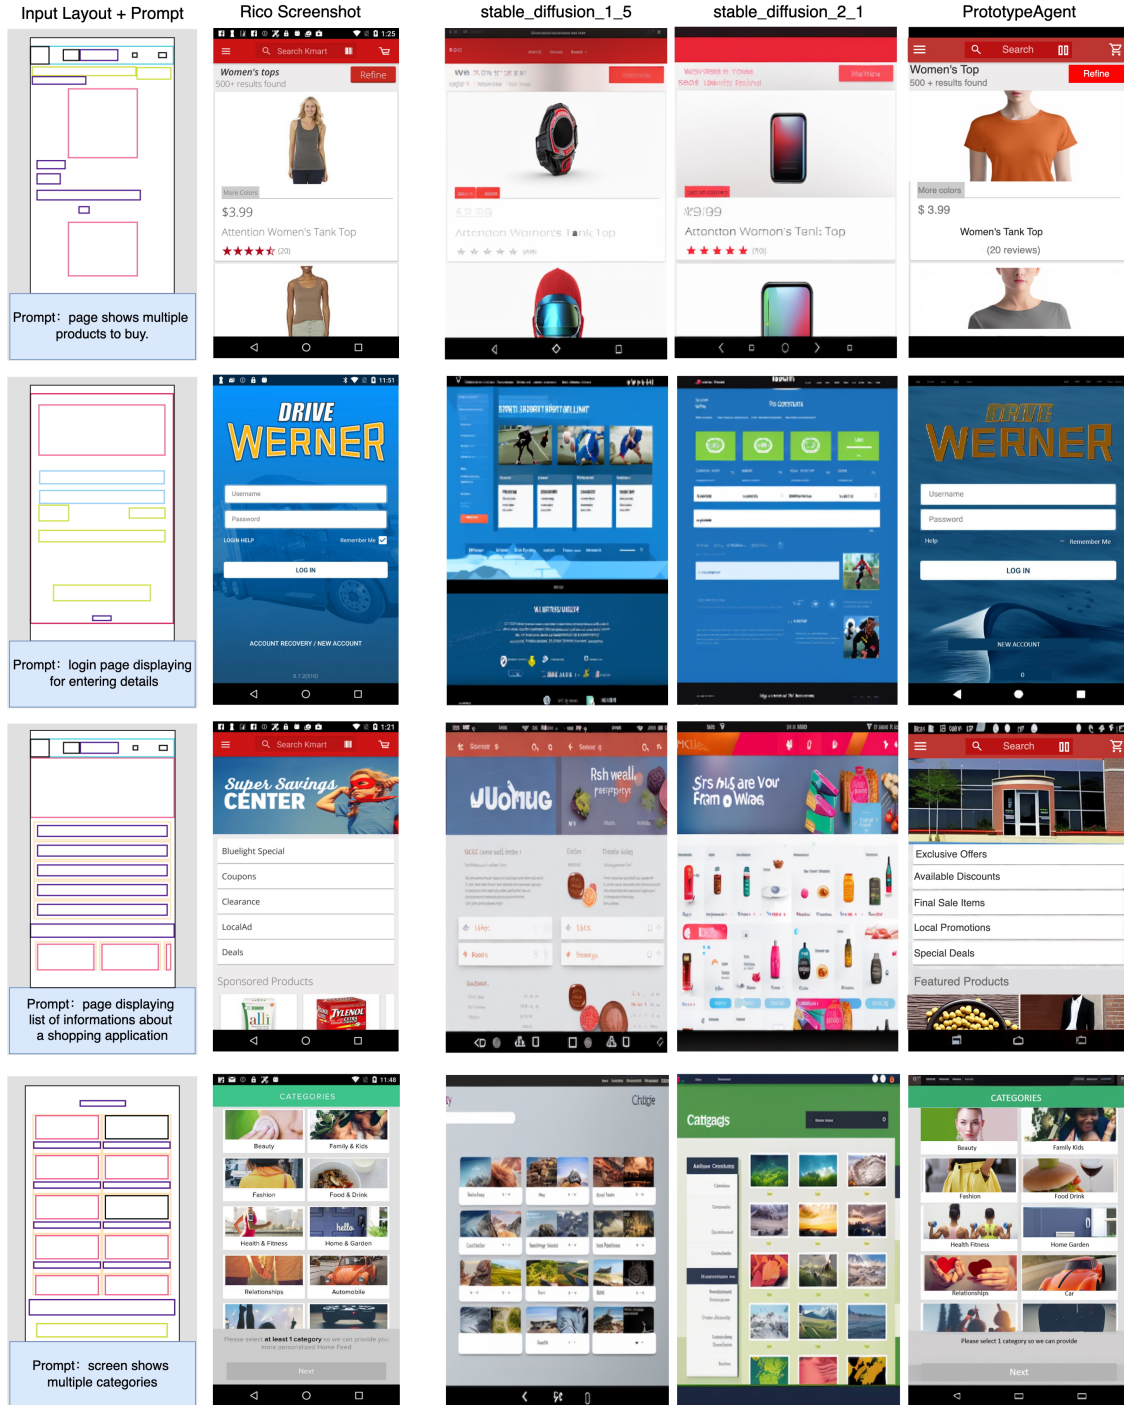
Input Layout + Prompt | Rico Screenshot | stable_diffusion_1_5 | stable_diffusion_2_1 | PrototypeAgent

Prompt: page shows multiple products to buy.

Search Kmart
Women's tops
500+ results found
Refine
More Colors
$3.99
Attention Women's Tank Top
(20)

Search
Women's Top
Refine
500 + results found
More colors
$ 3.99
Women's Tank Top
(20 reviews)

Prompt: login page displaying for entering details

DRIVE WERNER
Username
Password
LOGIN HELP
Remember Me
LOG IN
ACCOUNT RECOVERY / NEW ACCOUNT

DRIVE WERNER
Username
Password
Help
Remember Me
LOG IN
NEW ACCOUNT

Prompt: page displaying list of informations about a shopping application

Search Kmart
Super Savings CENTER
Bluelight Special
Coupons
Clearance
LocalAd
Deals
Sponsored Products

Search
Exclusive Offers
Available Discounts
Final Sale Items
Local Promotions
Special Deals
Featured Products

Prompt: screen shows multiple categories

CATEGORIES
Beauty
Family & Kids
Fashion
Food & Drink
Health & Fitness
Home & Garden
Relationships
Automobile
Please select at least 1 category so we can provide you more personalized Home Feed
Next

Chitge

Cattgags

CATEGORIES
Beauty
Family Kids
Fashion
Food Drink
Health Fitness
Home Garden
Relationships
Car
Please select 1 category so we can provide
Next